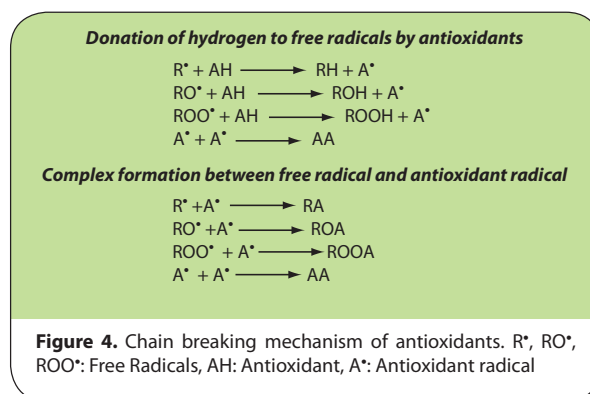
**Donation of hydrogen to free radicals by antioxidants**

$R^{\bullet} + AH \longrightarrow RH + A^{\bullet}$
$RO^{\bullet} + AH \longrightarrow ROH + A^{\bullet}$
$ROO^{\bullet} + AH \longrightarrow ROOH + A^{\bullet}$
$A^{\bullet} + A^{\bullet} \longrightarrow AA$

**Complex formation between free radical and antioxidant radical**

$R^{\bullet} + A^{\bullet} \longrightarrow RA$
$RO^{\bullet} + A^{\bullet} \longrightarrow ROA$
$ROO^{\bullet} + A^{\bullet} \longrightarrow ROOA$
$A^{\bullet} + A^{\bullet} \longrightarrow AA$

**Figure 4.** Chain breaking mechanism of antioxidants. $R^{\bullet}$, $RO^{\bullet}$, $ROO^{\bullet}$: Free Radicals, AH: Antioxidant, $A^{\bullet}$: Antioxidant radical